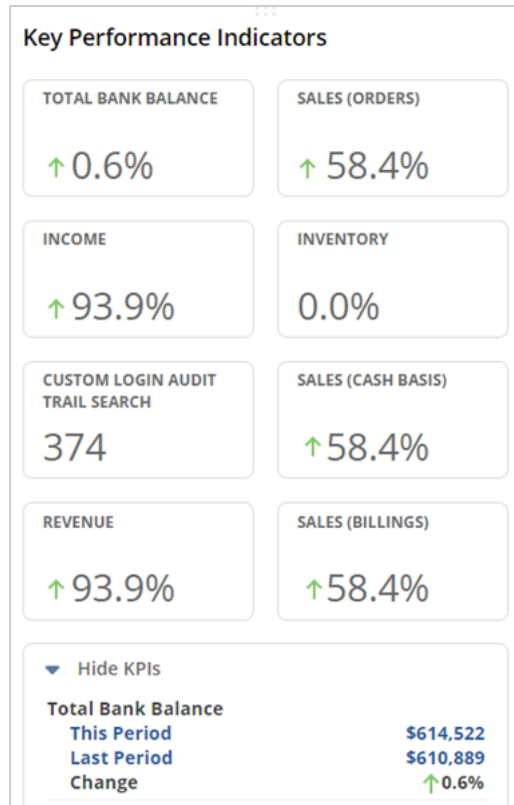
Key Performance Indicators

TOTAL BANK BALANCE

↑0.6%

SALES (ORDERS)

↑58.4%

INCOME

↑93.9%

INVENTORY

0.0%

CUSTOM LOGIN AUDIT TRAIL SEARCH

374

SALES (CASH BASIS)

↑58.4%

REVENUE

↑93.9%

SALES (BILLINGS)

↑58.4%

Hide KPIs

| Total Bank Balance | |
|---|---|
| This Period | $614,522 |
| Last Period | $610,889 |
| Change | ↑0.6% |